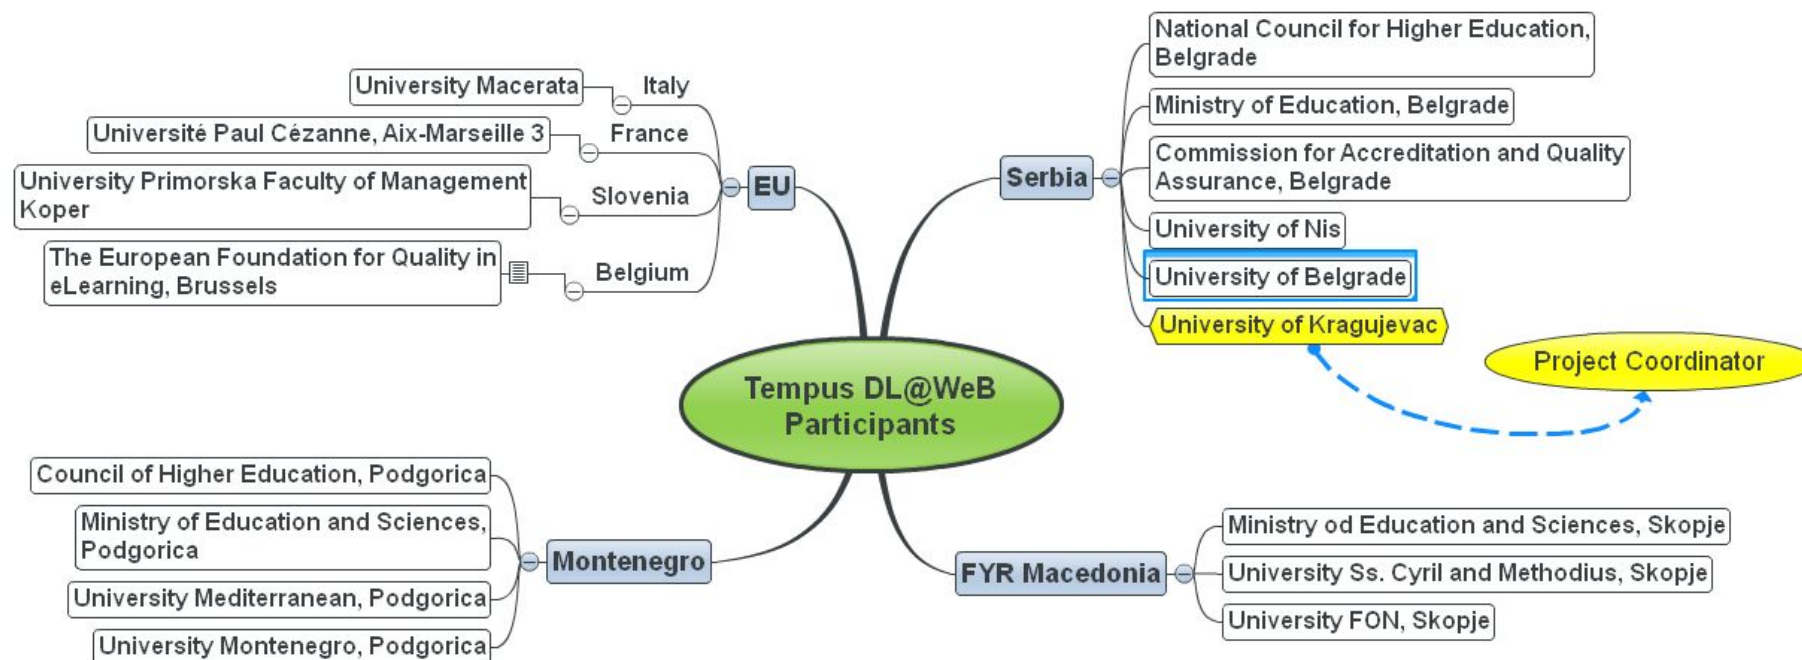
Tempus DL@WeB Participants

EU
Italy
University Macerata
France
Université Paul Cézanne, Aix-Marseille 3
Slovenia
University Primorska Faculty of Management Koper
Belgium
The European Foundation for Quality in eLearning, Brussels

Serbia
National Council for Higher Education, Belgrade
Ministry of Education, Belgrade
Commission for Accreditation and Quality Assurance, Belgrade
University of Nis
University of Belgrade
University of Kragujevac
Project Coordinator

Montenegro
Council of Higher Education, Podgorica
Ministry of Education and Sciences, Podgorica
University Mediterranean, Podgorica
University Montenegro, Podgorica

FYR Macedonia
Ministry od Education and Sciences, Skopje
University Ss. Cyril and Methodius, Skopje
University FON, Skopje